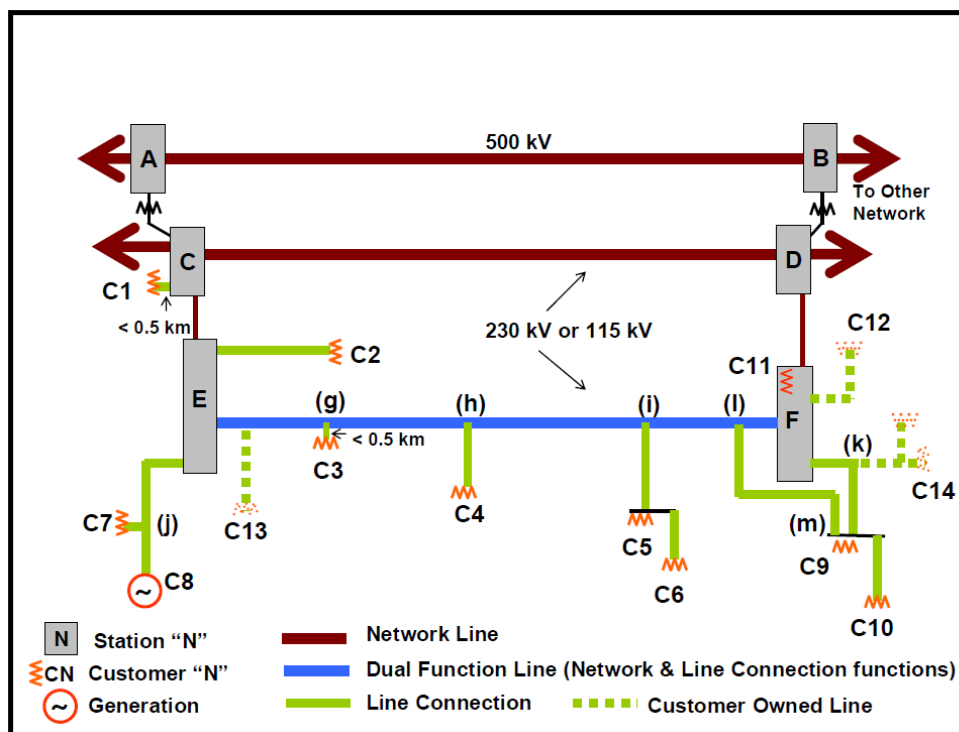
500 kV
A
B
To Other Network
C
D
C1
< 0.5 km
230 kV or 115 kV
C12
C2
C11
E
(g)
(h)
(i)
(l)
F
< 0.5 km
(k)
C3
C14
C13
C4
C7
(j)
(m)
C5
C9
~
C8
C6
C10
N Station “N”
CN Customer “N”
~ Generation
Network Line
Dual Function Line (Network & Line Connection functions)
Line Connection
Customer Owned Line